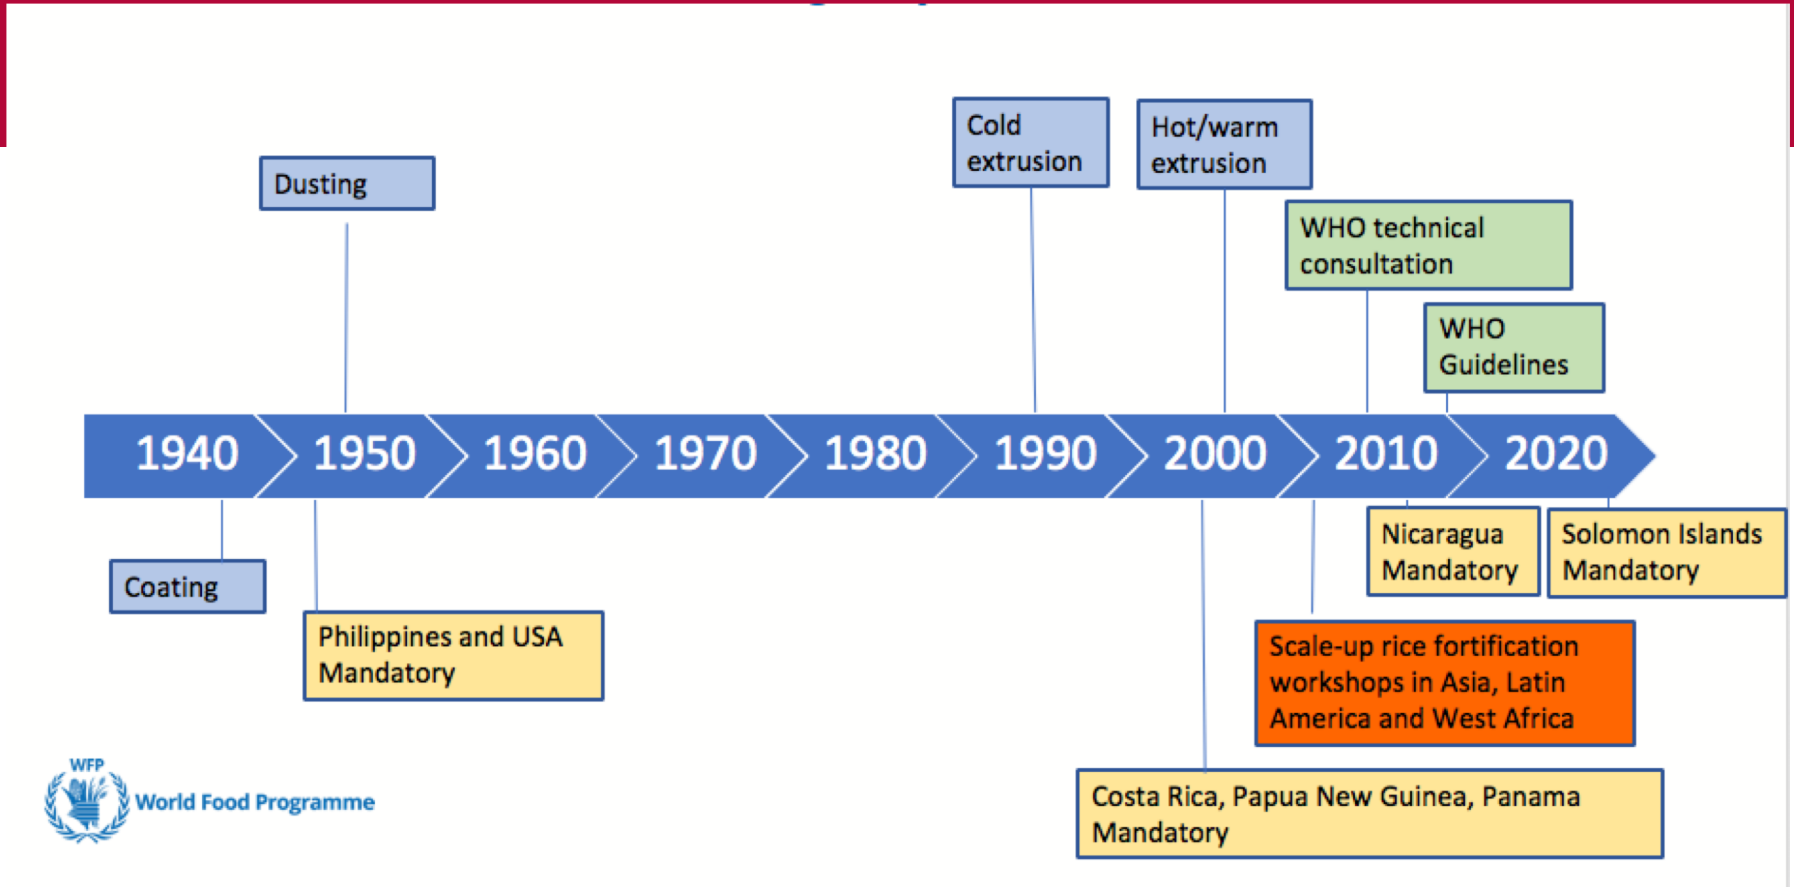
Dusting

Cold extrusion

Hot/warm extrusion

WHO technical consultation

WHO Guidelines

1940 1950 1960 1970 1980 1990 2000 2010 2020

Coating

Philippines and USA Mandatory

Nicaragua Mandatory

Solomon Islands Mandatory

Scale-up rice fortification workshops in Asia, Latin America and West Africa

Costa Rica, Papua New Guinea, Panama Mandatory

WFP
World Food Programme